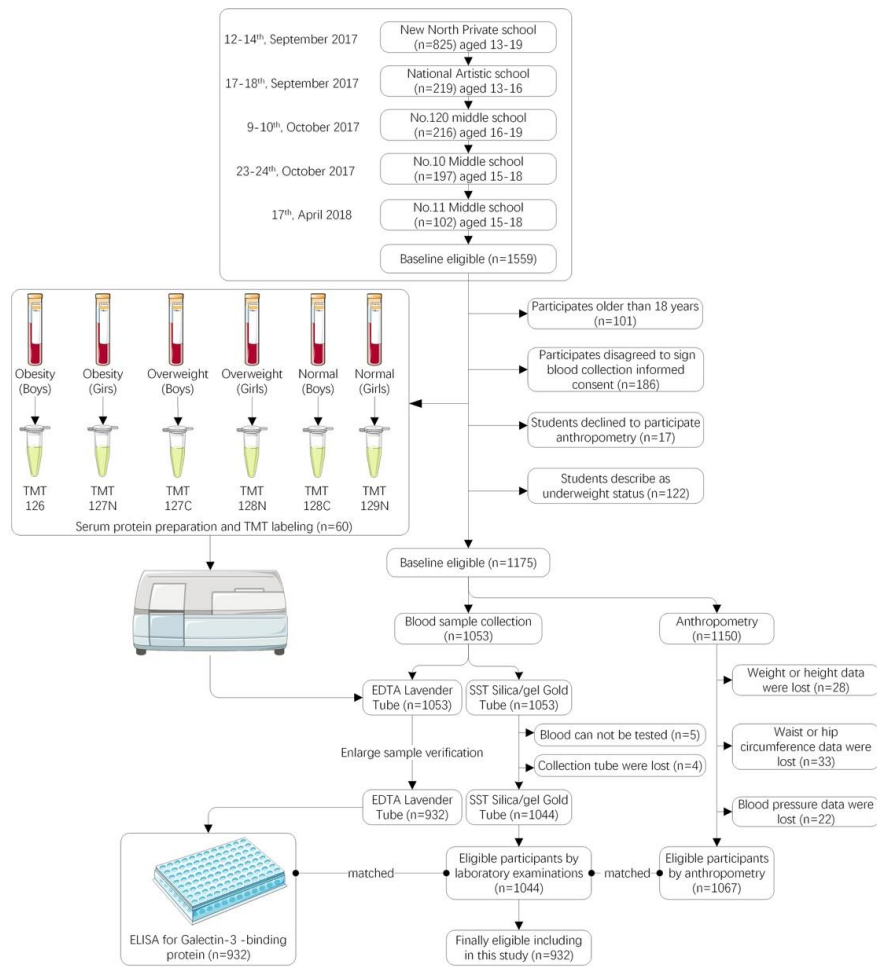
12-14th, September 2017
New North Private school (n=825) aged 13-19

17-18th, September 2017
National Artistic school (n=219) aged 13-16

9-10th, October 2017
No.120 middle school (n=216) aged 16-19

23-24th, October 2017
No.10 Middle school (n=197) aged 15-18

17th, April 2018
No.11 Middle school (n=102) aged 15-18

Baseline eligible (n=1559)

Participates older than 18 years (n=101)

Participates disagreed to sign blood collection informed consent (n=186)

Students declined to participate anthropometry (n=17)

Students describe as underweight status (n=122)

Obesity (Boys)
Obesity (Girls)
Overweight (Boys)
Overweight (Girls)
Normal (Boys)
Normal (Girls)

TMT 126
TMT 127N
TMT 127C
TMT 128N
TMT 128C
TMT 129N

Serum protein preparation and TMT labeling (n=60)

Baseline eligible (n=1175)

Blood sample collection (n=1053)

Anthropometry (n=1150)

EDTA Lavender Tube (n=1053)

SST Silica/gel Gold Tube (n=1053)

Weight or height data were lost (n=28)

Waist or hip circumference data were lost (n=33)

Blood can not be tested (n=5)

Collection tube were lost (n=4)

Enlarge sample verification

EDTA Lavender Tube (n=932)

SST Silica/gel Gold Tube (n=1044)

Blood pressure data were lost (n=22)

matched

Eligible participants by laboratory examinations (n=1044)

matched

Eligible participants by anthropometry (n=1067)

ELISA for Galectin-3 -binding protein (n=932)

Finally eligible including in this study (n=932)